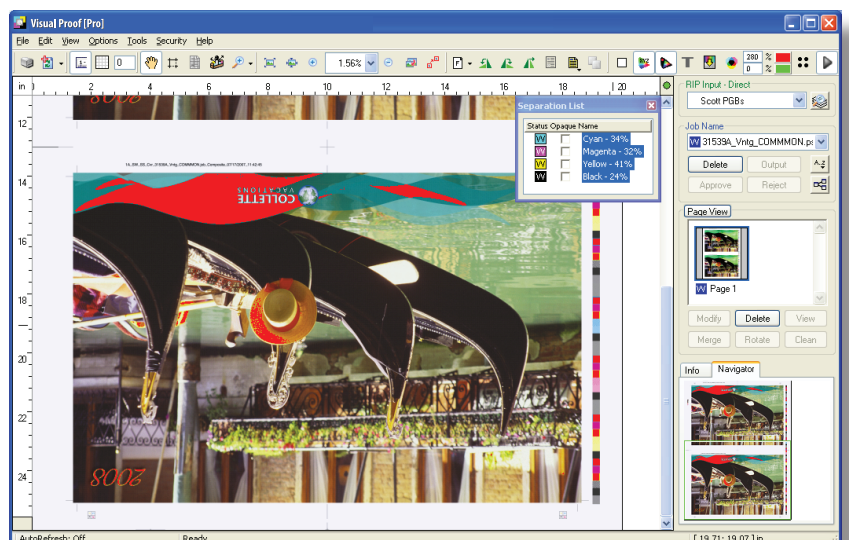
Visual Proof [Pro]

File Edit View Options Tools Security Help

0

1.56%

280
0
%
%

in 2 4 6 8 10 12 14 16 18 20

12
14
16
18
20
22
24

2008

COLLETTE VACATIONS

2008

Separation List

| Status | Opaque | Name |
|---|---|---|
| VV | | Cyan - 34% |
| VV | | Magenta - 32% |
| VV | | Yellow - 41% |
| VV | | Black - 24% |

RIP Input - Direct
Scott PGBs

Job Name
31539A_Vntg_COMMMON.ps

Delete Output
Approve Reject

Page View

Page 1

Modify Delete View
Merge Rotate Clean

Info Navigator

AutoRefresh: Off Ready [ 19.71: 19.07 ] in